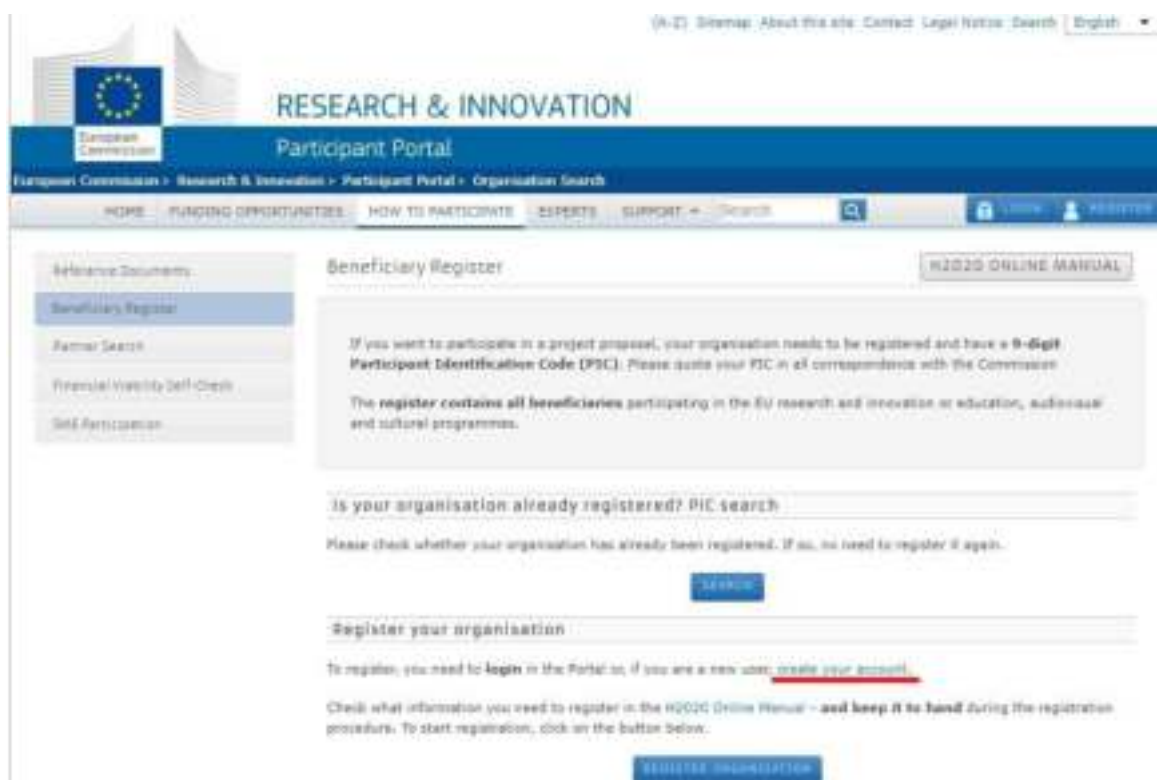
(A-Z) Sitemap About this site Contact Legal Notice Search English

European Commission

RESEARCH & INNOVATION

Participant Portal

European Commission > Research & Innovation > Participant Portal > Organisation Search

HOME FUNDING OPPORTUNITIES HOW TO PARTICIPATE EXPERTS SUPPORT Search

LOGIN REGISTER

Reference Documents

Beneficiary Register

Partner Search

Financial Viability Self-Check

SME Participation

Beneficiary Register

H2020 ONLINE MANUAL

If you want to participate in a project proposal, your organisation needs to be registered and have a 9-digit Participant Identification Code (PIC). Please quote your PIC in all correspondence with the Commission

The register contains all beneficiaries participating in the EU research and innovation or education, audiovisual and cultural programmes.

Is your organisation already registered? PIC search

Please check whether your organisation has already been registered. If so, no need to register it again.

SEARCH

Register your organisation

To register, you need to login in the Portal or, if you are a new user, create your account.

Check what information you need to register in the H2020 Online Manual - and keep it to hand during the registration procedure. To start registration, click on the button below.

REGISTER ORGANISATION